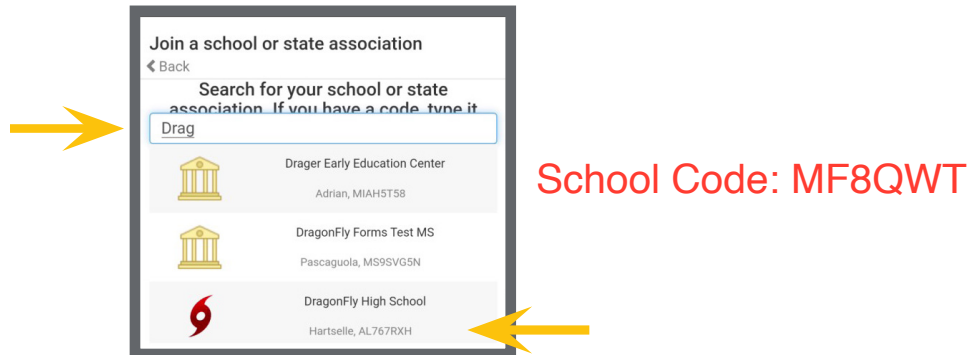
Join a school or state association

❮ Back

Search for your school or state association. If you have a code, type it

Drag

Drager Early Education Center

Adrian, MIAH5T58

DragonFly Forms Test MS

Pascagoula, MS9SVG5N

DragonFly High School

Hartselle, AL767RXH

School Code: MF8QWT